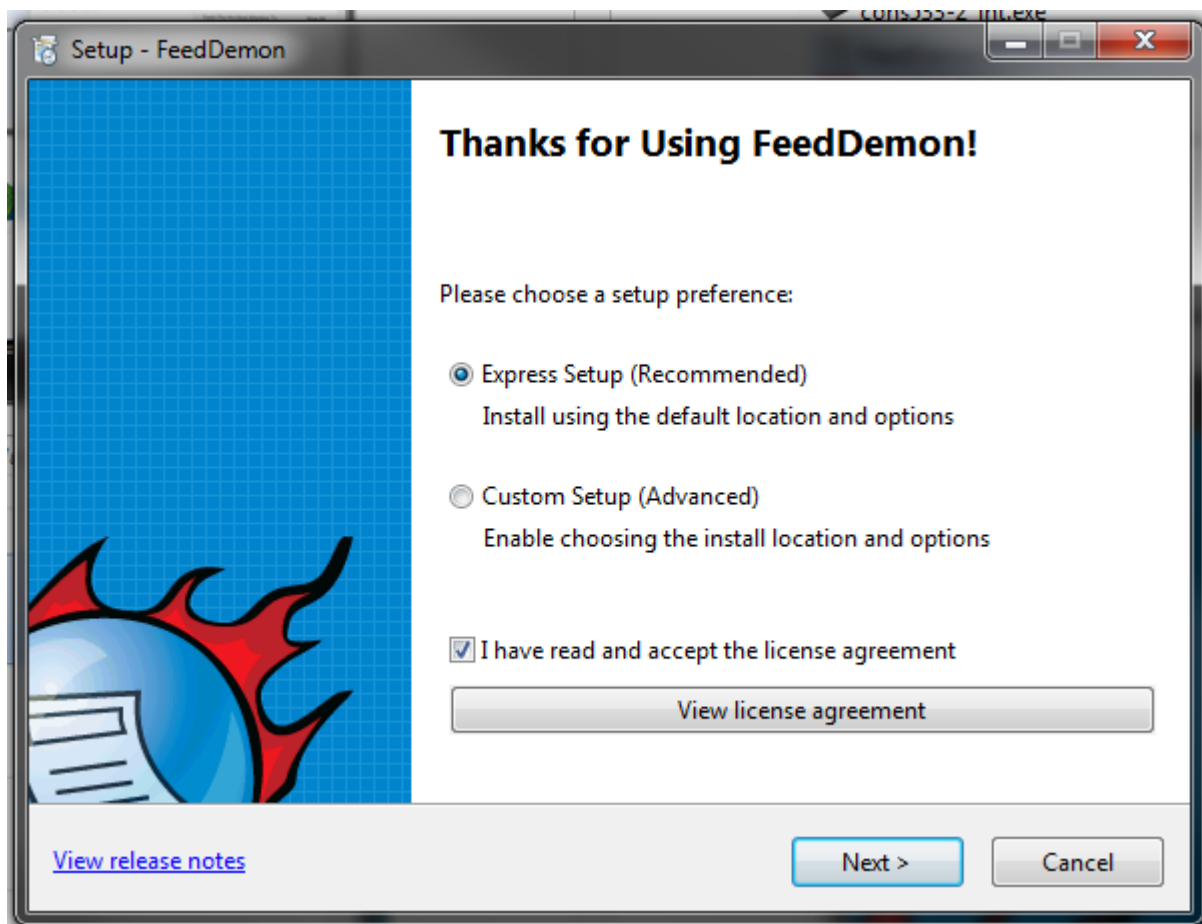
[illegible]

Setup - FeedDemon

Thanks for Using FeedDemon!

Please choose a setup preference:

Express Setup (Recommended)
Install using the default location and options

Custom Setup (Advanced)
Enable choosing the install location and options

I have read and accept the license agreement

View license agreement

View release notes

Next >

Cancel